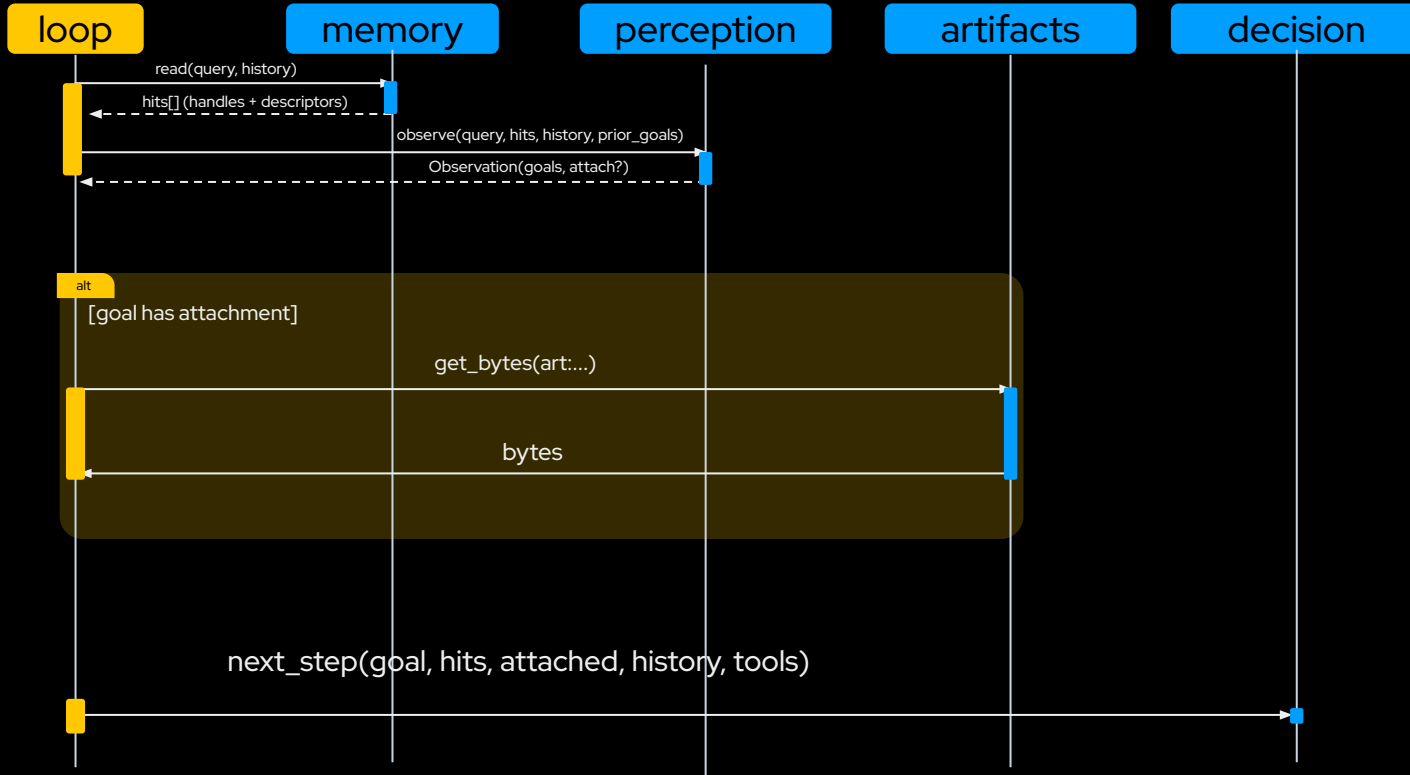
loop

memory

perception

artifacts

decision

read(query, history)

hits[] (handles + descriptors)

observe(query, hits, history, prior_goals)

Observation(goals, attach?)

alt

[goal has attachment]

get_bytes(art:...)

bytes

next_step(goal, hits, attached, history, tools)